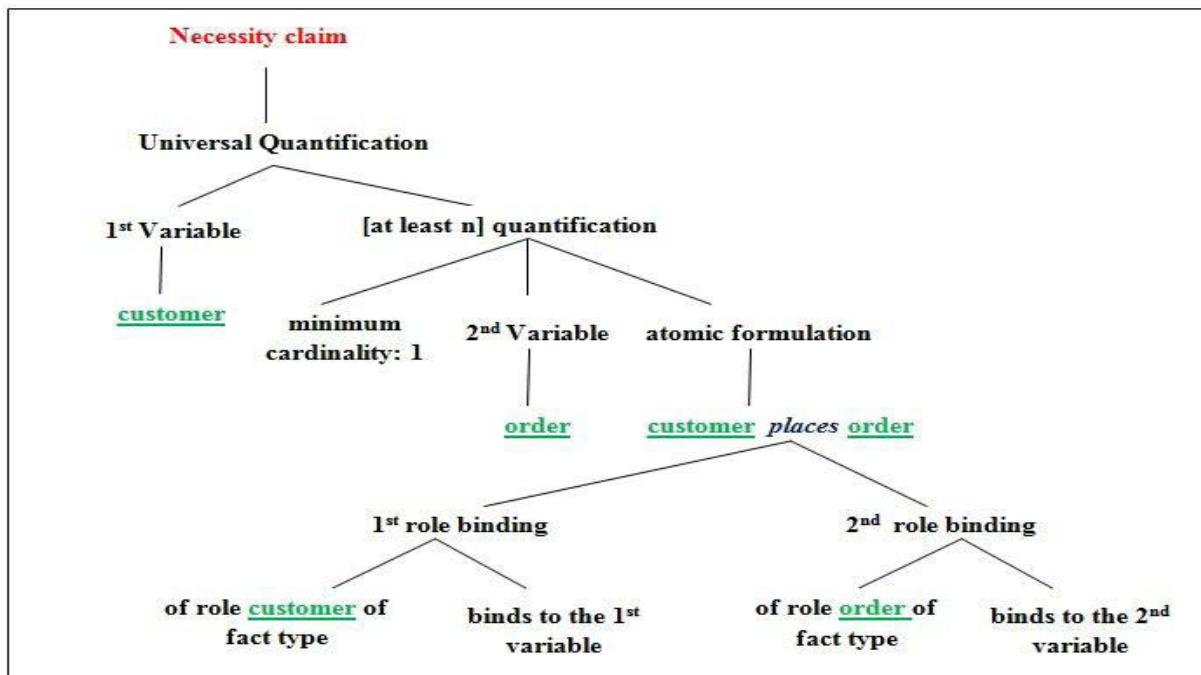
Necessity claim

Universal Quantification

1st Variable

customer

[at least n] quantification

minimum cardinality: 1

2nd Variable

order

atomic formulation

customer places order

1st role binding

of role customer of fact type

binds to the 1st variable

2nd role binding

of role order of fact type

binds to the 2nd variable